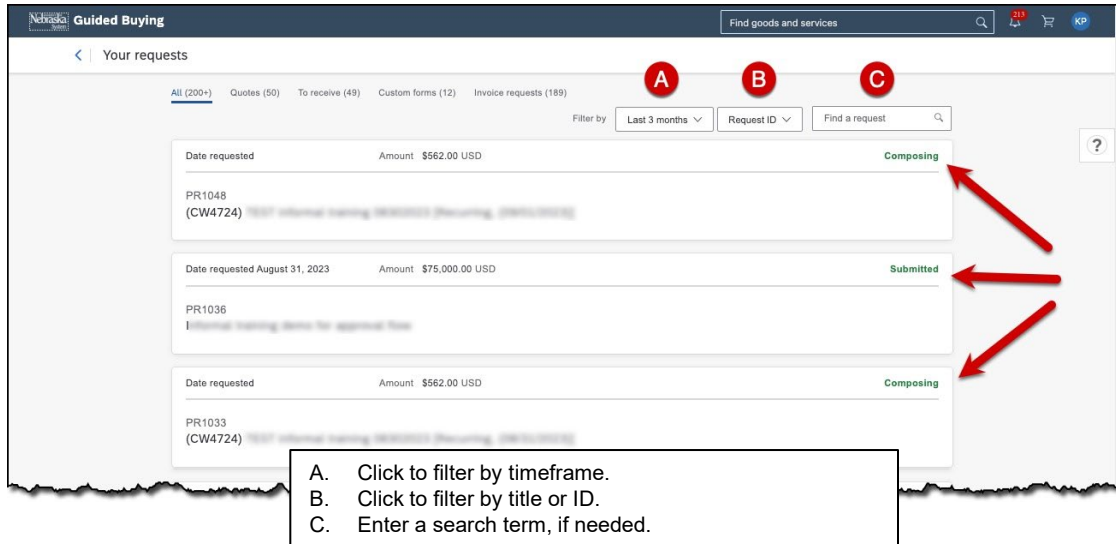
Nebraska Guided Buying

Find goods and services

213

KP

Your requests

All (200+) Quotes (50) To receive (49) Custom forms (12) Invoice requests (189)

A B C

Filter by Last 3 months Request ID Find a request

?

Date requested Amount $562.00 USD Composing

PR1048
(CW4724) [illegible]

Date requested August 31, 2023 Amount $75,000.00 USD Submitted

PR1036
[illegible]

Date requested Amount $562.00 USD Composing

PR1033
(CW4724) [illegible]

A. Click to filter by timeframe.
B. Click to filter by title or ID.
C. Enter a search term, if needed.